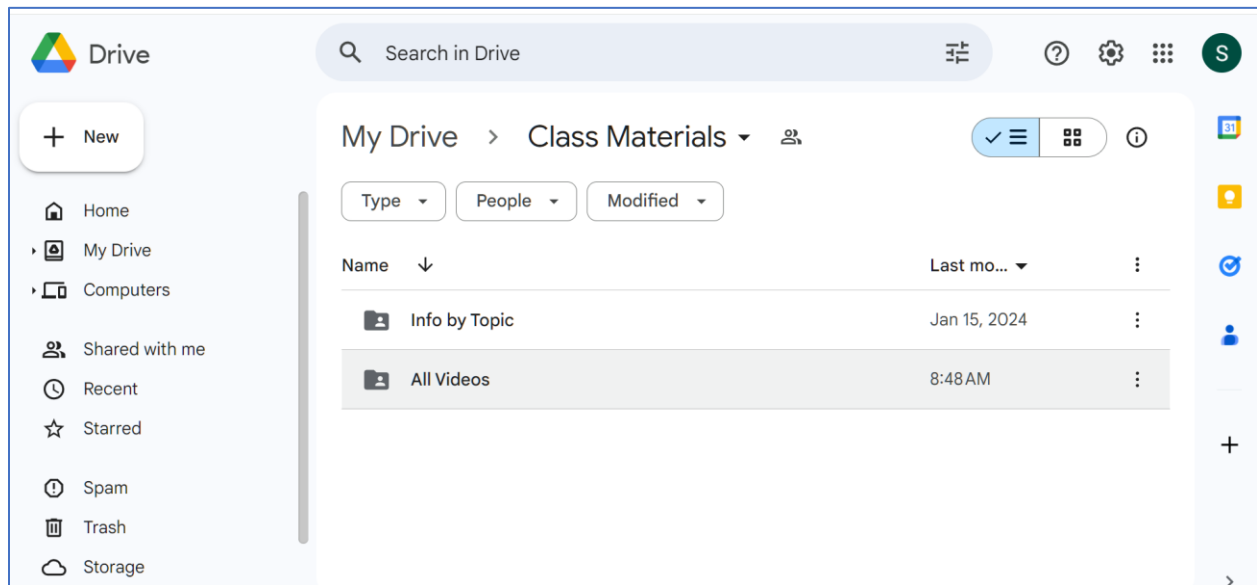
Drive

Search in Drive

S

New

Home
My Drive
Computers

Shared with me
Recent
Starred

Spam
Trash
Storage

My Drive > Class Materials

Type
People
Modified

| Name | Last mo... |
|---|---|
| Info by Topic | Jan 15, 2024 |
| All Videos | 8:48AM |

31

+